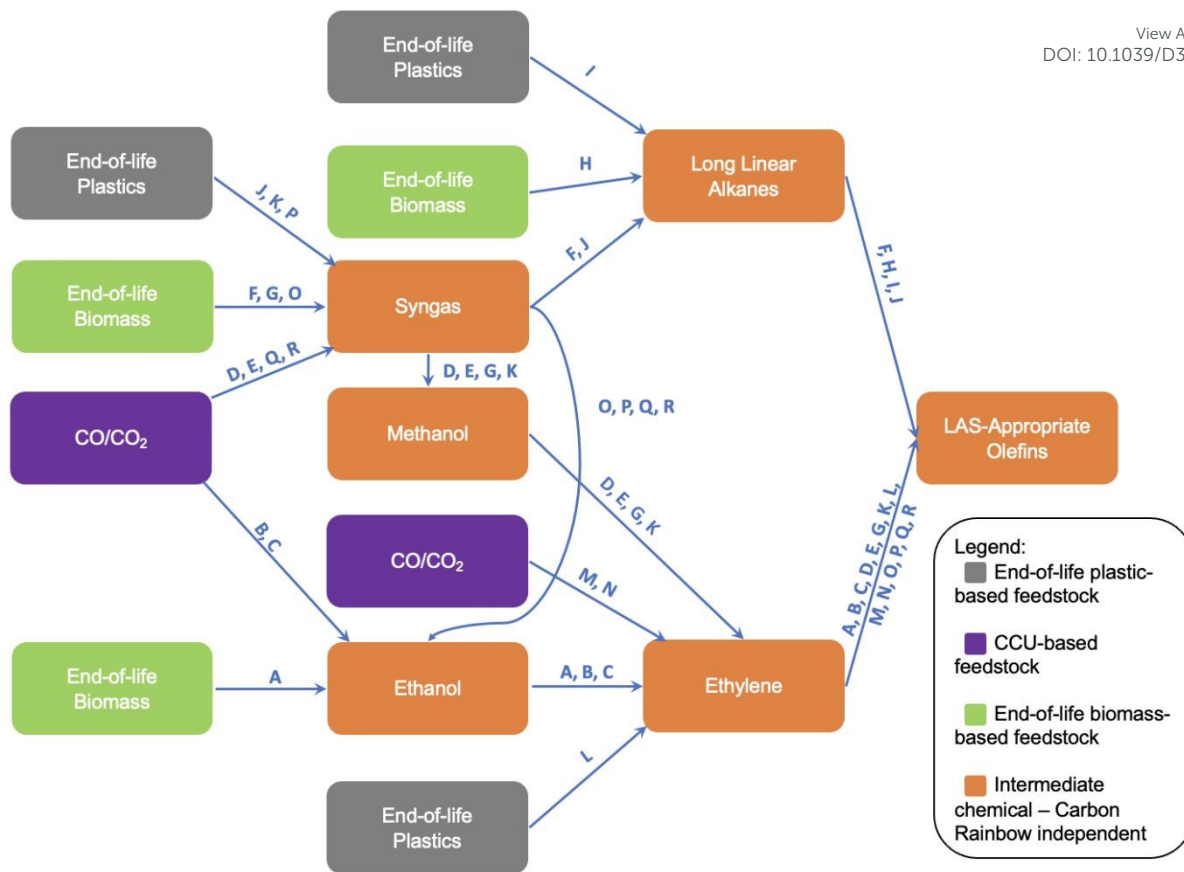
View A
DOI: 10.1039/D3

End-of-life Plastics

I

End-of-life Plastics

J, K, P

End-of-life Biomass

H

Long Linear Alkanes

End-of-life Biomass

F, G, O

Syngas

F, J

F, H, I, J

D, E, Q, R

D, E, G, K

O, P, Q, R

$CO/CO_2$

Methanol

LAS-Appropriate Olefins

D, E, G, K

B, C

$CO/CO_2$

M, N

A, B, C, D, E, G, K, L, M, N, O, P, Q, R

End-of-life Biomass

A

Ethanol

A, B, C

Ethylene

L

End-of-life Plastics

Legend:
End-of-life plastic-based feedstock
CCU-based feedstock
End-of-life biomass-based feedstock
Intermediate chemical – Carbon Rainbow independent